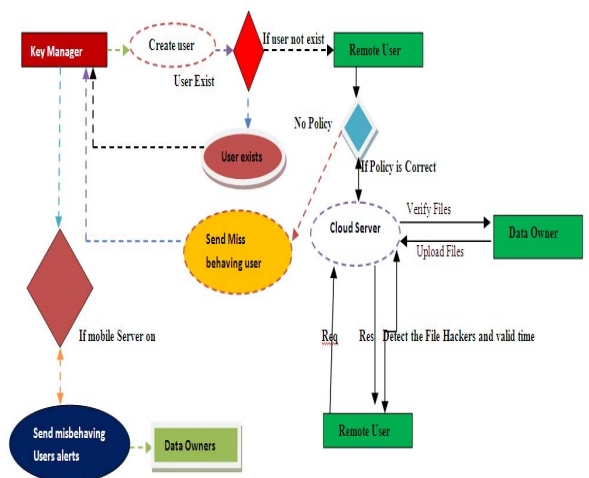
Key Manager

Create user

If user not exist

Remote User

User Exist

No Policy

User exists

If Policy is Correct

Verify Files

Send Miss behaving user

Cloud Server

Data Owner

Upload Files

If mobile Server on

Req

Res

Detect the File Hackers and valid time

Send misbehaving Users alerts

Data Owners

Remote User